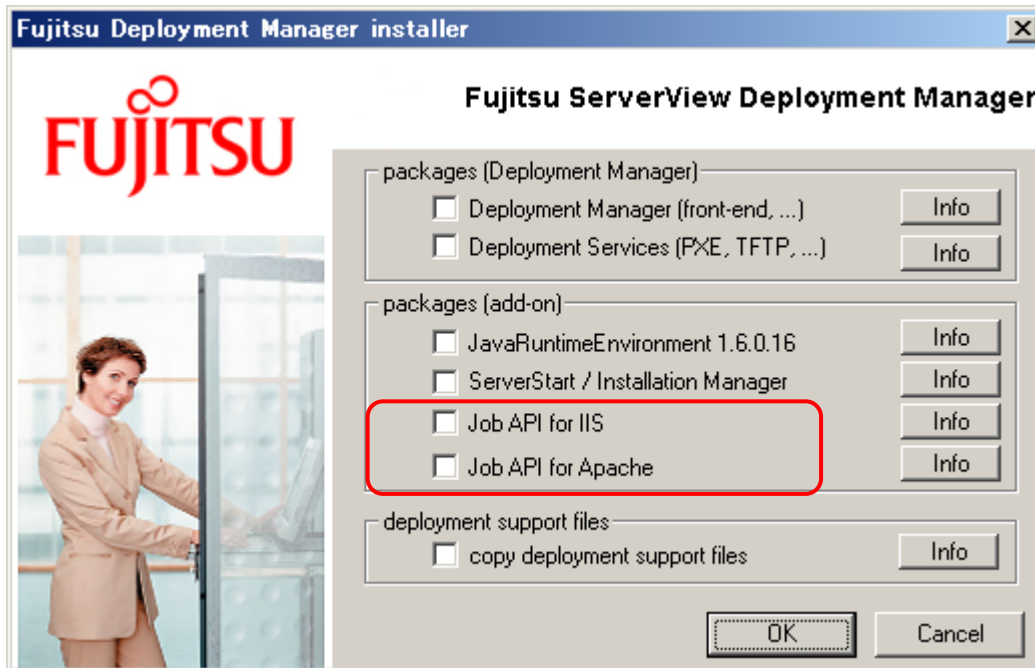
Fujitsu Deployment Manager installer

FUJITSU

Fujitsu ServerView Deployment Manager

packages (Deployment Manager)

Deployment Manager (front-end, ...) Info

Deployment Services (PXE, TFTP, ...) Info

packages (add-on)

JavaRuntimeEnvironment 1.6.0.16 Info

ServerStart / Installation Manager Info

Job API for IIS Info

Job API for Apache Info

deployment support files

copy deployment support files Info

OK

Cancel